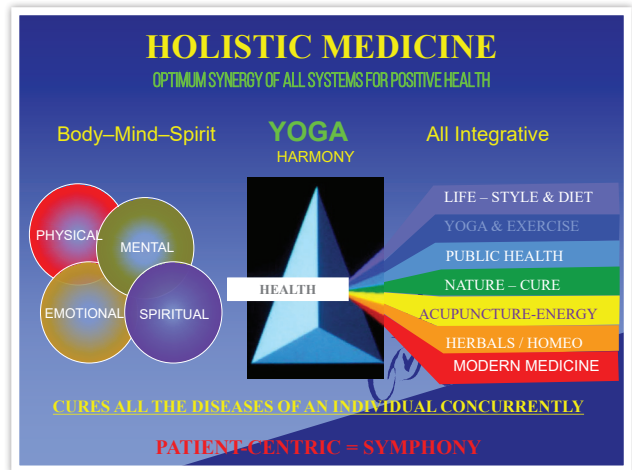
HOLISTIC MEDICINE

OPTIMUM SYNERGY OF ALL SYSTEMS FOR POSITIVE HEALTH

Body–Mind–Spirit

YOGA

HARMONY

All Integrative

PHYSICAL

MENTAL

EMOTIONAL

SPIRITUAL

HEALTH

LIFE – STYLE & DIET

YOGA & EXERCISE

PUBLIC HEALTH

NATURE – CURE

ACUPUNCTURE-ENERGY

HERBALS / HOMEO

MODERN MEDICINE

CURES ALL THE DISEASES OF AN INDIVIDUAL CONCURRENTLY

PATIENT-CENTRIC = SYMPHONY